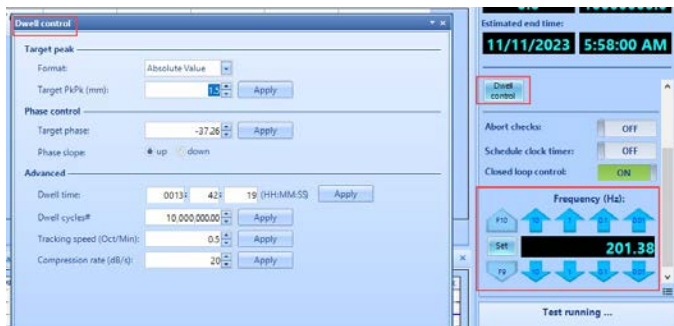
Dwell control

Target peak

Format: Absolute Value

Target PkPk (mm): 1.5 Apply

Phase control

Target phase: -37.26 Apply

Phase slope: up down

Advanced

Dwell time: 0013 42 19 (HH:MM:SS) Apply

Dwell cycles#: 10,000,000.00 Apply

Tracking speed (Oct/Min): 0.5 Apply

Compression rate (dB/s): 20 Apply

Estimated end time:

11/11/2023 5:58:00 AM

Dwell control

Abort checks: OFF

Schedule clock timer: OFF

Closed loop control: ON

Frequency (Hz):

F10 10 1 0.1 0.01

Set 201.38

F9 10 1 0.1 0.01

Test running ...